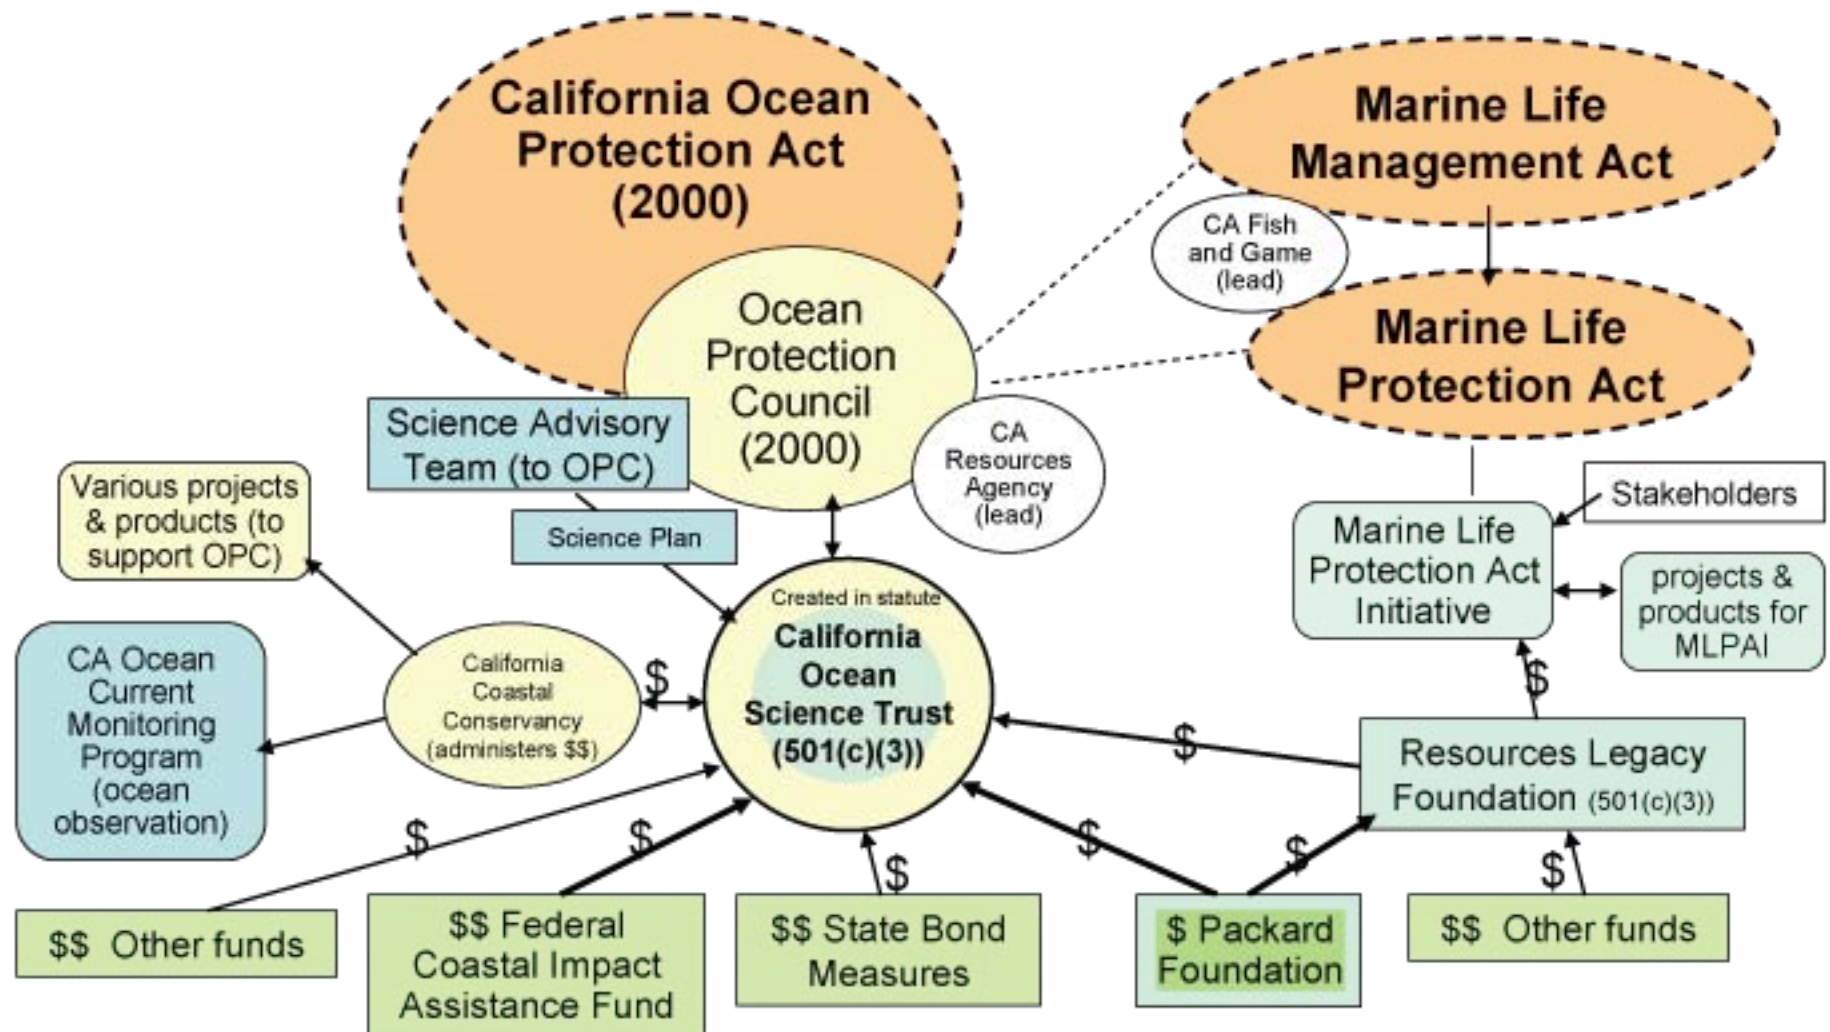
California Ocean Protection Act (2000)

Marine Life Management Act

CA Fish and Game (lead)

Marine Life Protection Act

Ocean Protection Council (2000)

Science Advisory Team (to OPC)

CA Resources Agency (lead)

Various projects & products (to support OPC)

Science Plan

Stakeholders

Marine Life Protection Act Initiative

projects & products for MLPAI

Created in statute
California Ocean Science Trust (501(c)(3))

CA Ocean Current Monitoring Program (ocean observation)

California Coastal Conservancy (administers $$)

$

$

$

Resources Legacy Foundation (501(c)(3))

$

$

$

$

$

$

$$ Other funds

$$ Federal Coastal Impact Assistance Fund

$$ State Bond Measures

$ Packard Foundation

$$ Other funds